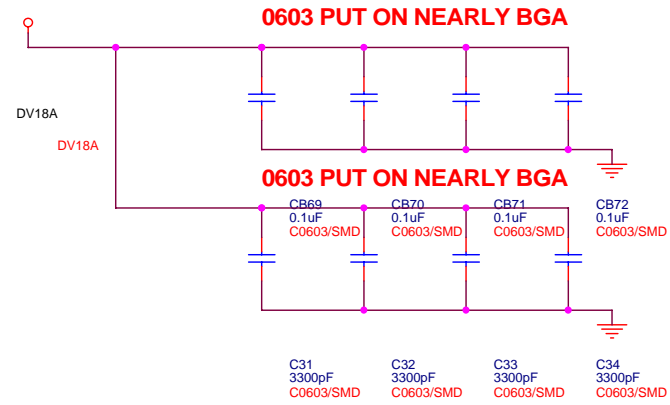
0603 PUT ON NEARLY BGA

DV18A

DV18A

0603 PUT ON NEARLY BGA

CB69
0.1uF
C0603/SMD

CB70
0.1uF
C0603/SMD

CB71
0.1uF
C0603/SMD

CB72
0.1uF
C0603/SMD

C31
3300pF
C0603/SMD

C32
3300pF
C0603/SMD

C33
3300pF
C0603/SMD

C34
3300pF
C0603/SMD